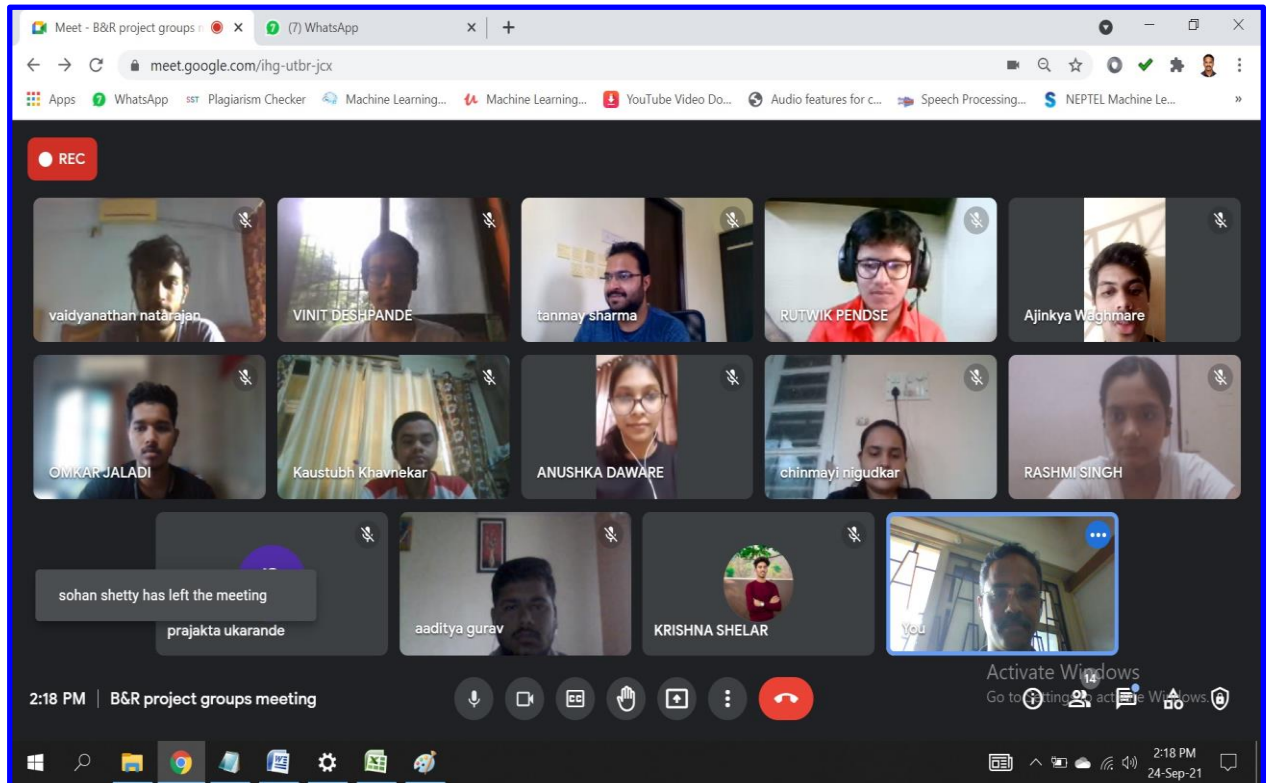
Meet - B&R project groups
(7) WhatsApp
meet.google.com/ihg-utbr-jcx
Apps WhatsApp Plagiarism Checker Machine Learning... Machine Learning... YouTube Video Do... Audio features for c... Speech Processing... NEPTEL Machine Le...

REC

vaidyanathan natarajan
VINIT DESHPANDE
tanmay sharma
RUTWIK PENDSE
Ajinkya Waghmare
OMKAR JALADI
Kaustubh Khavnekar
ANUSHKA DAWARE
chinmayi nigudkar
RASHMI SINGH
sohan shetty has left the meeting
prajakta ukarande
aaditya gurav
KRISHNA SHELAR
You

Activate Windows
Go to Settings to activate Windows.
14

2:18 PM | B&R project groups meeting

2:18 PM
24-Sep-21